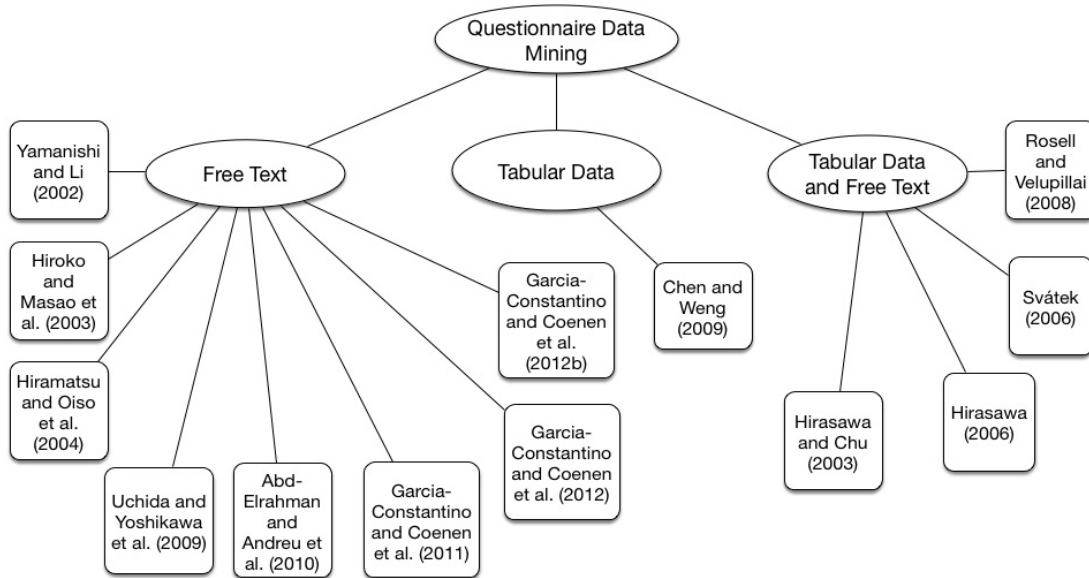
Questionnaire Data Mining

Free Text

Tabular Data

Tabular Data and Free Text

Yamanishi and Li (2002)

Hiroko and Masao et al. (2003)

Hiramatsu and Oiso et al. (2004)

Uchida and Yoshikawa et al. (2009)

Abd-Elrahman and Andreu et al. (2010)

Garcia-Constantino and Coenen et al. (2011)

Garcia-Constantino and Coenen et al. (2012)

Garcia-Constantino and Coenen et al. (2012b)

Chen and Weng (2009)

Rosell and Velupillai (2008)

Svátek (2006)

Hirasawa (2006)

Hirasawa and Chu (2003)